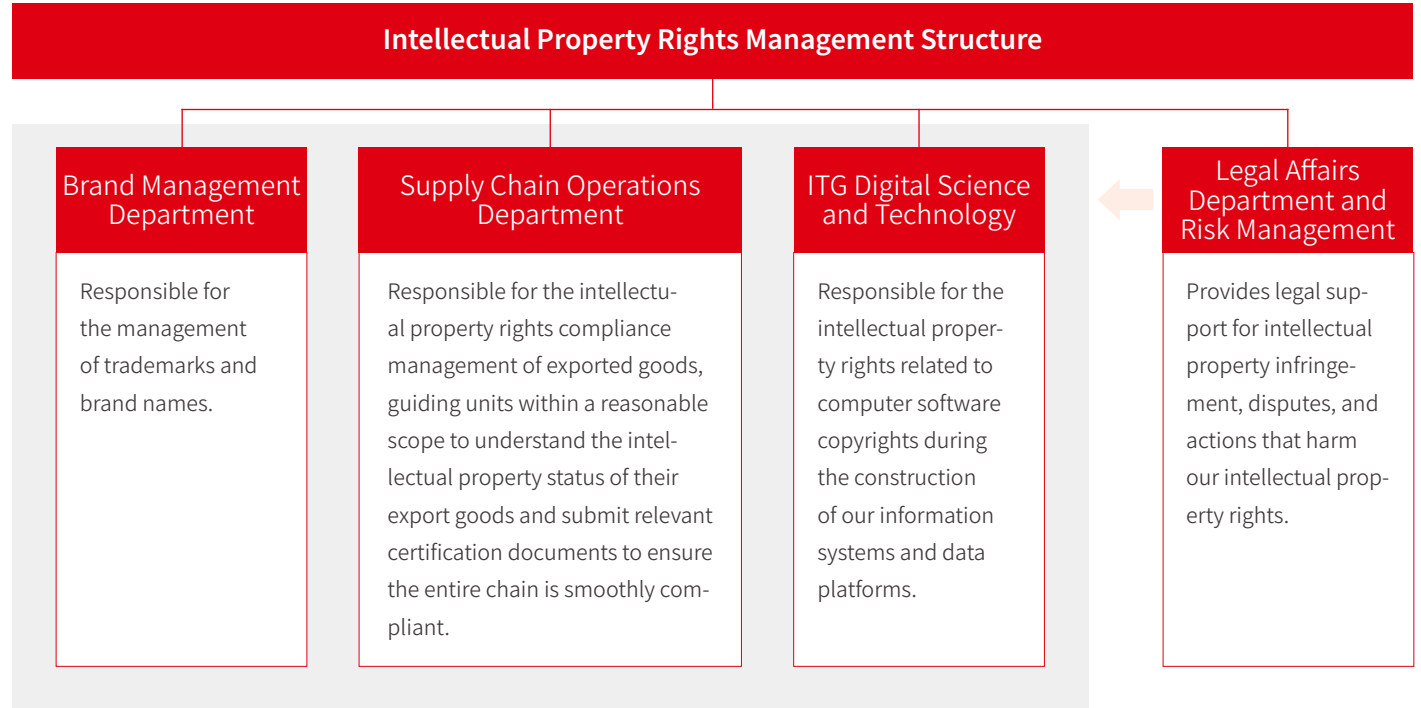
Intellectual Property Rights Management Structure

Brand Management Department

Responsible for the management of trademarks and brand names.

Supply Chain Operations Department

Responsible for the intellectual property rights compliance management of exported goods, guiding units within a reasonable scope to understand the intellectual property status of their export goods and submit relevant certification documents to ensure the entire chain is smoothly compliant.

ITG Digital Science and Technology

Responsible for the intellectual property rights related to computer software copyrights during the construction of our information systems and data platforms.

Legal Affairs Department and Risk Management

Provides legal support for intellectual property infringement, disputes, and actions that harm our intellectual property rights.